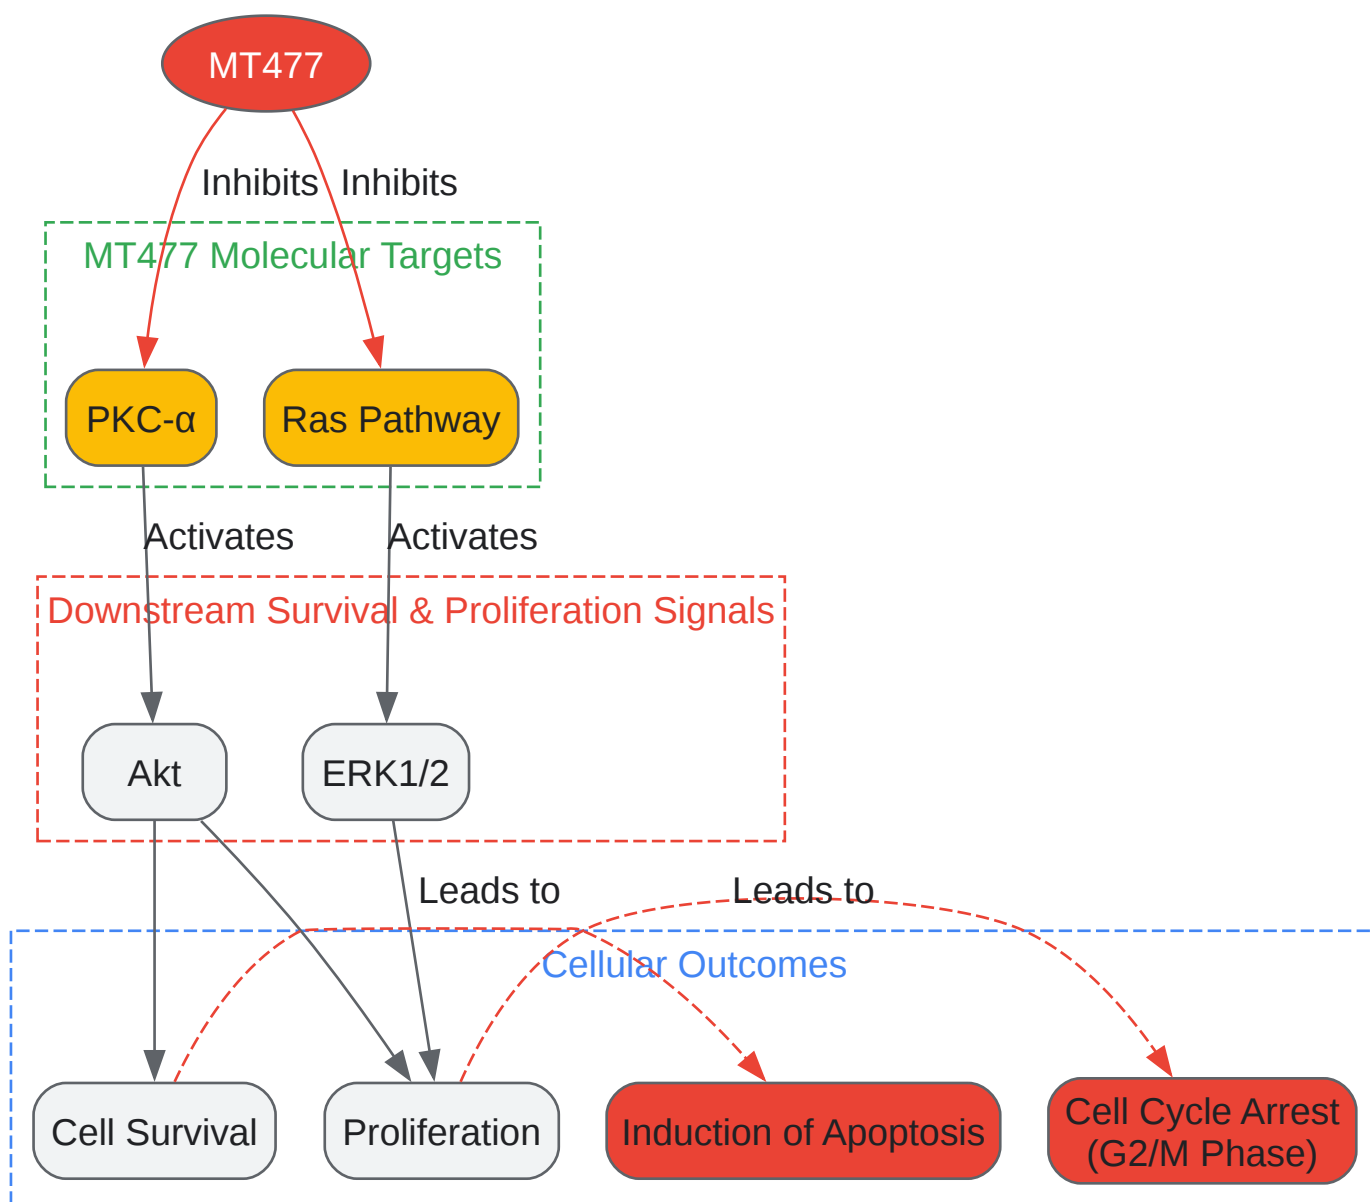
MT477

Inhibits Inhibits

MT477 Molecular Targets

PKC-α

Ras Pathway

Activates

Activates

Downstream Survival & Proliferation Signals

Akt

ERK1/2

Leads to

Leads to

Cellular Outcomes

Cell Survival

Proliferation

Induction of Apoptosis

Cell Cycle Arrest (G2/M Phase)